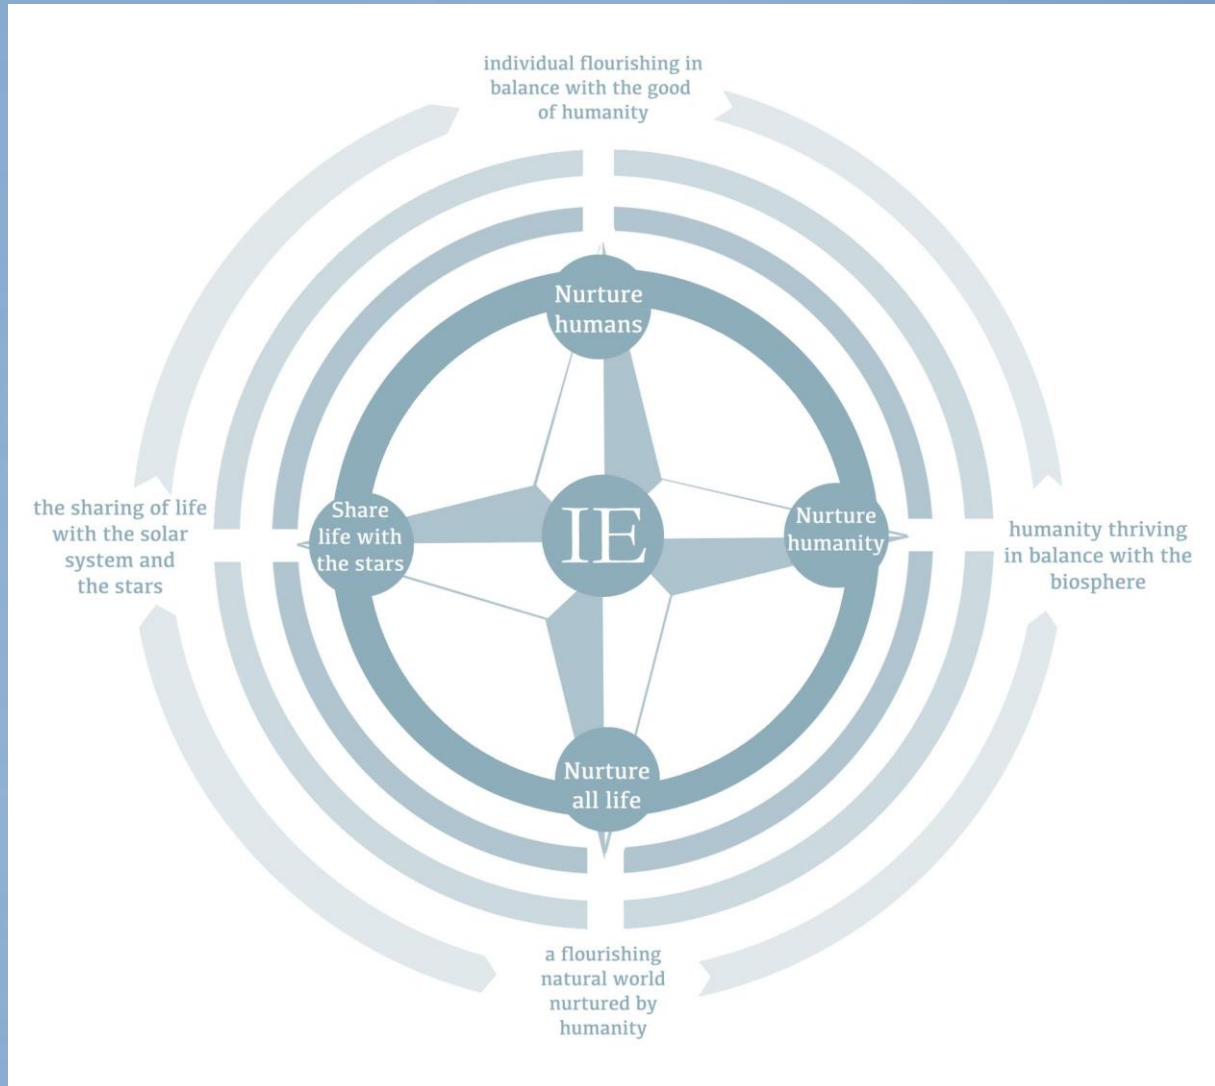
individual flourishing in balance with the good of humanity

Nurture humans

the sharing of life with the solar system and the stars

Share life with the stars

IE

Nurture humanity

humanity thriving in balance with the biosphere

Nurture all life

a flourishing natural world nurtured by humanity